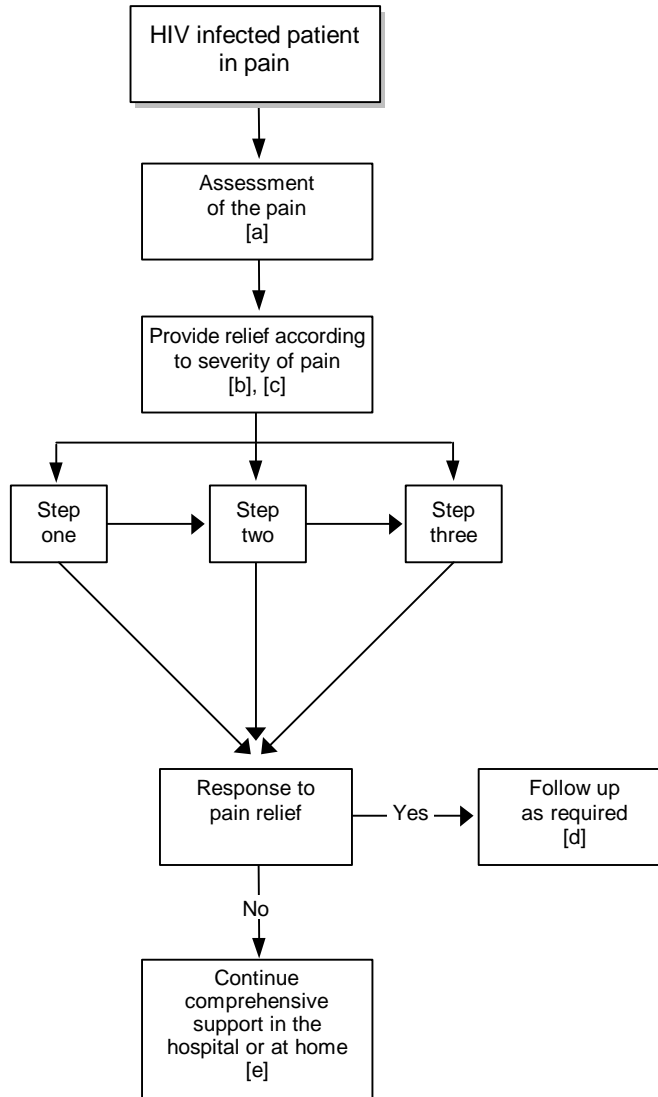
HIV infected patient in pain

Assessment of the pain [a]

Provide relief according to severity of pain [b], [c]

Step one

Step two

Step three

Response to pain relief

Yes

Follow up as required [d]

No

Continue comprehensive support in the hospital or at home [e]